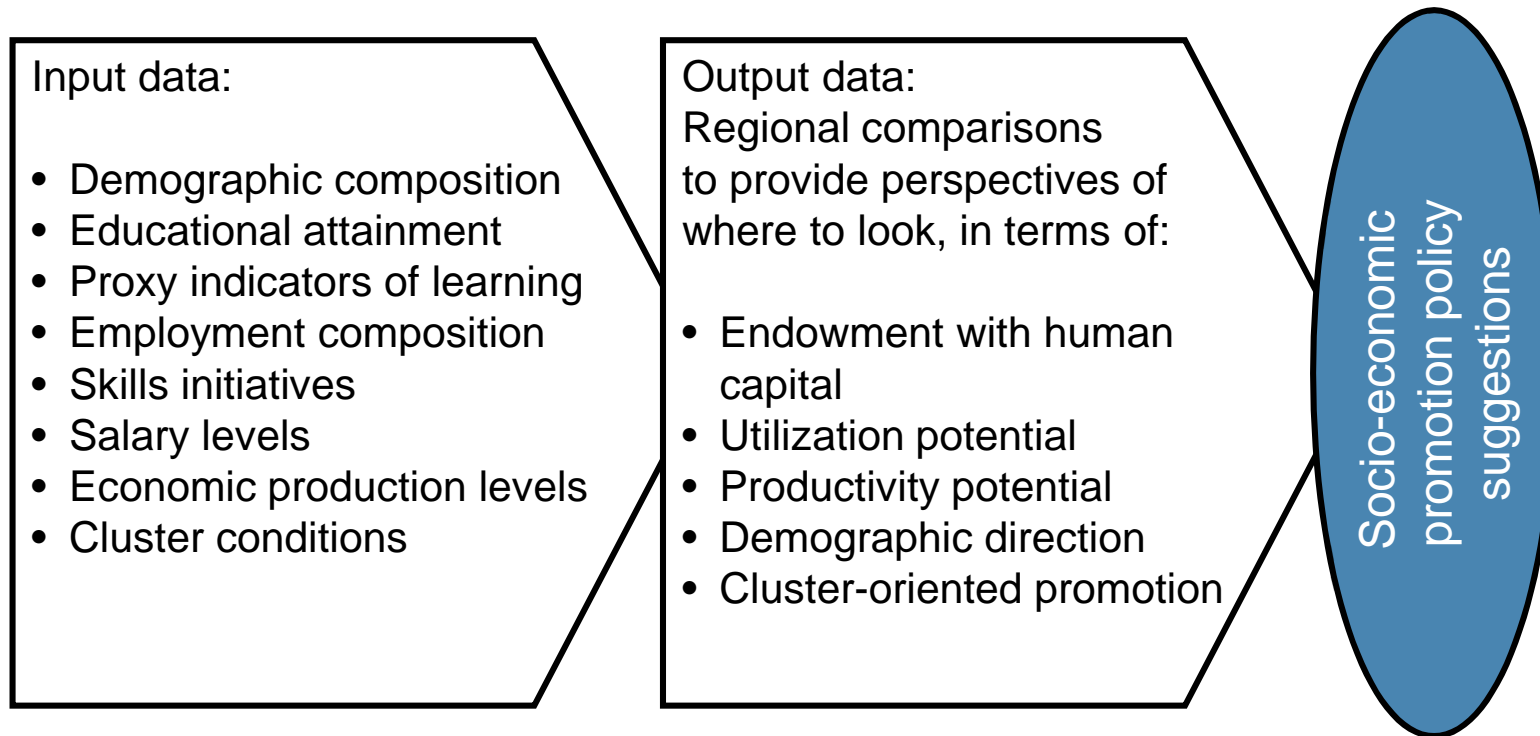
Input data:

- Demographic composition
- Educational attainment
- Proxy indicators of learning
- Employment composition
- Skills initiatives
- Salary levels
- Economic production levels
- Cluster conditions

Output data:
Regional comparisons to provide perspectives of where to look, in terms of:

- Endowment with human capital
- Utilization potential
- Productivity potential
- Demographic direction
- Cluster-oriented promotion

Socio-economic promotion policy suggestions